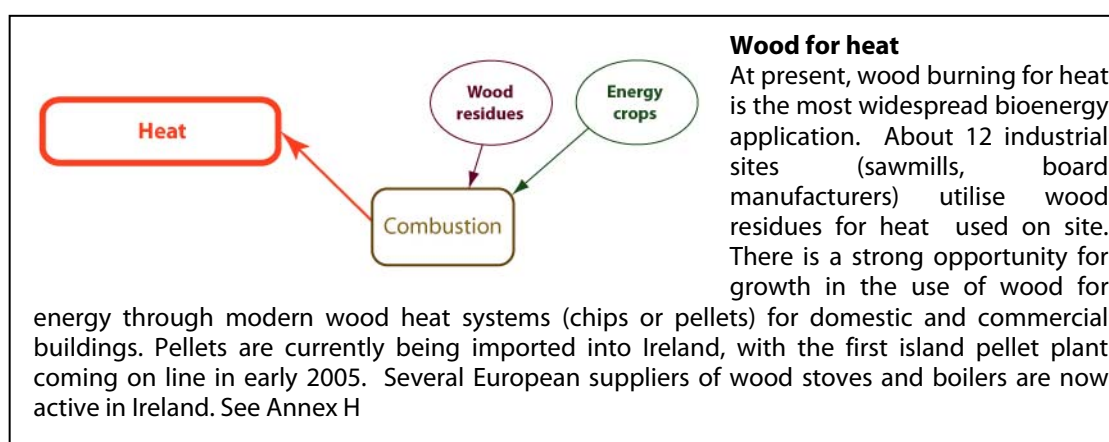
Heat

Wood residues

Energy crops

Combustion

**Wood for heat**

At present, wood burning for heat is the most widespread bioenergy application. About 12 industrial sites (sawmills, board manufacturers) utilise wood residues for heat used on site. There is a strong opportunity for growth in the use of wood for energy through modern wood heat systems (chips or pellets) for domestic and commercial buildings. Pellets are currently being imported into Ireland, with the first island pellet plant coming on line in early 2005. Several European suppliers of wood stoves and boilers are now active in Ireland. See Annex H